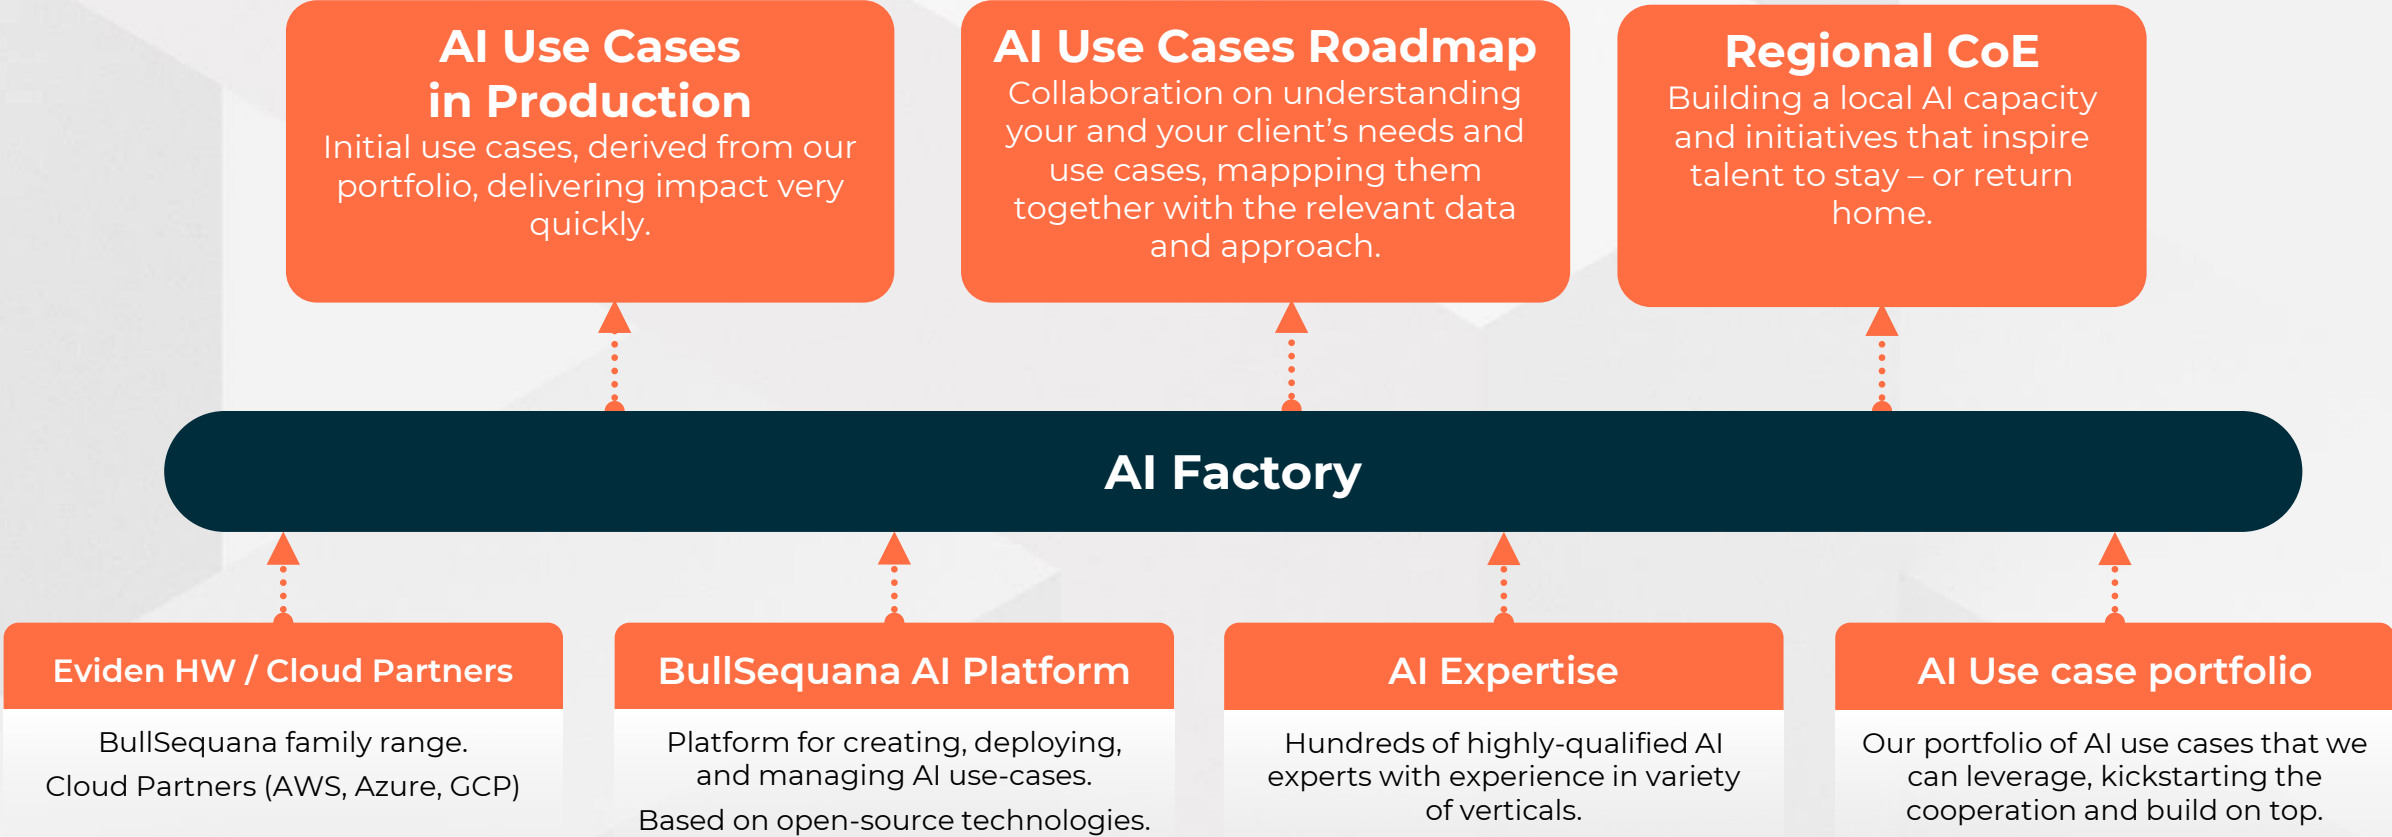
AI Use Cases in Production
Initial use cases, derived from our portfolio, delivering impact very quickly.

AI Use Cases Roadmap
Collaboration on understanding your and your client's needs and use cases, mappping them together with the relevant data and approach.

Regional CoE
Building a local AI capacity and initiatives that inspire talent to stay – or return home.

AI Factory

Eviden HW / Cloud Partners
BullSequana family range.
Cloud Partners (AWS, Azure, GCP)

BullSequana AI Platform
Platform for creating, deploying, and managing AI use-cases.
Based on open-source technologies.

AI Expertise
Hundreds of highly-qualified AI experts with experience in variety of verticals.

AI Use case portfolio
Our portfolio of AI use cases that we can leverage, kickstarting the cooperation and build on top.